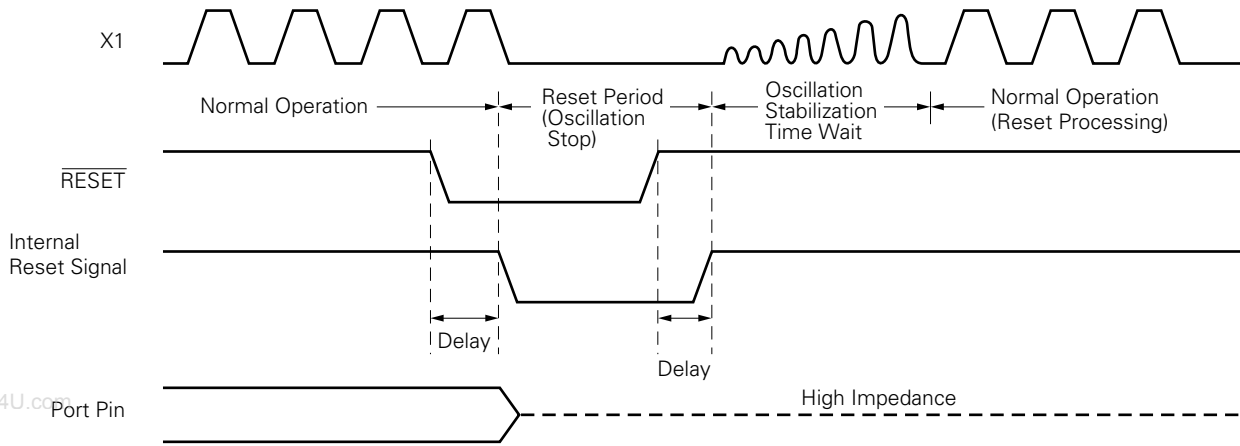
X1

Normal Operation

Reset Period (Oscillation Stop)

Oscillation Stabilization Time Wait

Normal Operation (Reset Processing)

$\overline{\text{RESET}}$

Internal Reset Signal

Delay

Delay

4U.com

Port Pin

High Impedance